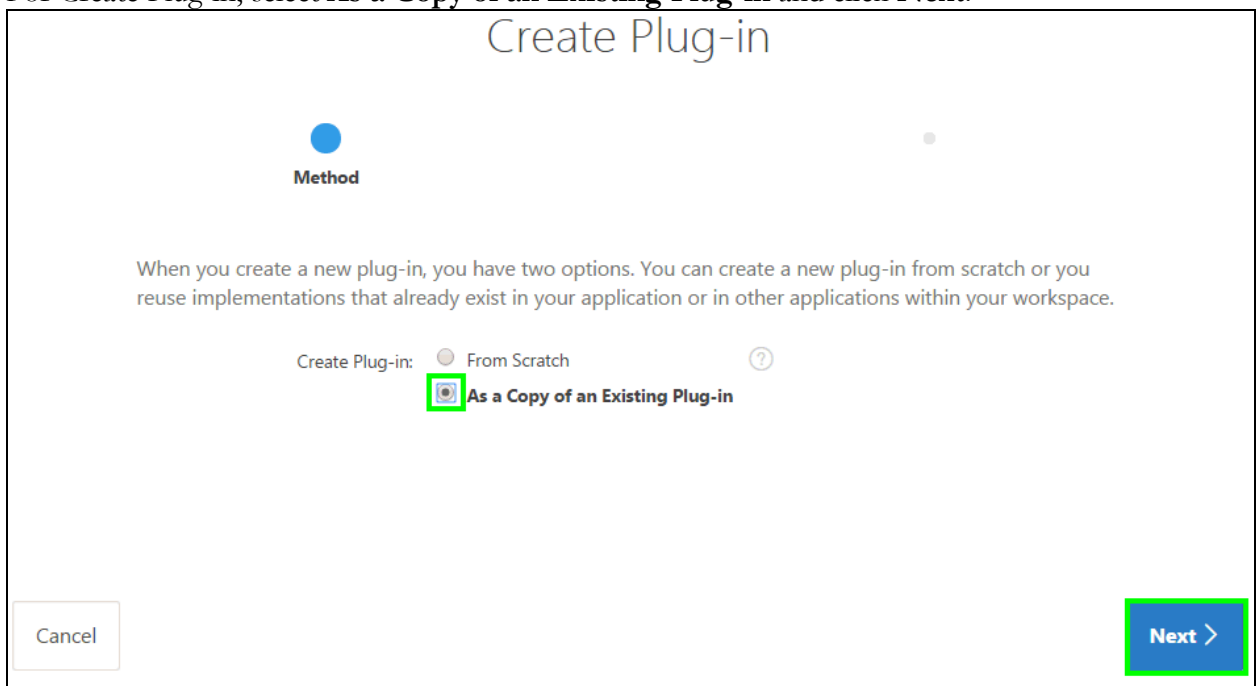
For Create Plug-in, select As a Copy of an Existing Plug-in and then Next.

Create Plug-in

Method

When you create a new plug-in, you have two options. You can create a new plug-in from scratch or you reuse implementations that already exist in your application or in other applications within your workspace.

Create Plug-in: From Scratch
As a Copy of an Existing Plug-in

Cancel

Next ›